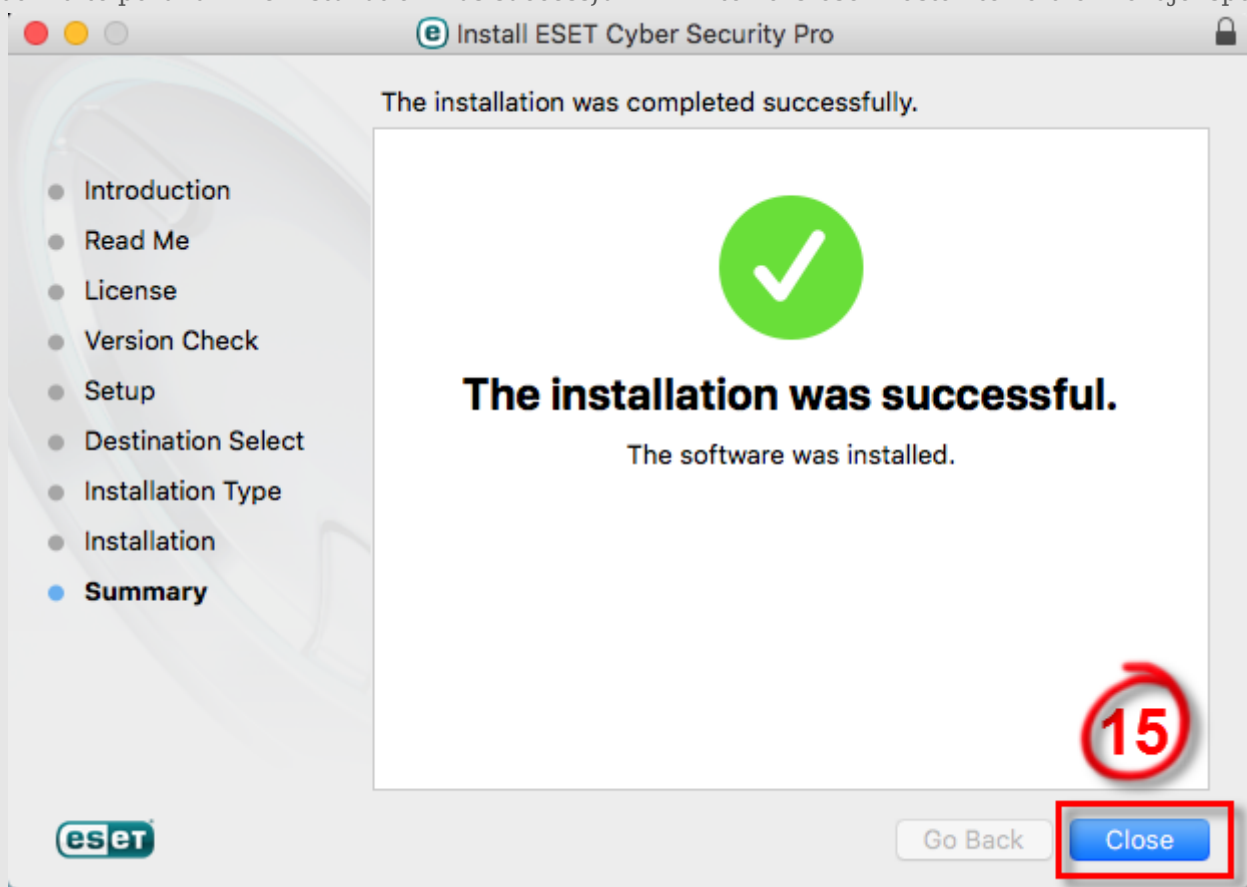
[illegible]

Install ESET Cyber Security Pro

The installation was completed successfully.

Introduction
Read Me
License
Version Check
Setup
Destination Select
Installation Type
Installation
Summary

The installation was successful.

The software was installed.

15

eset

Go Back

Close